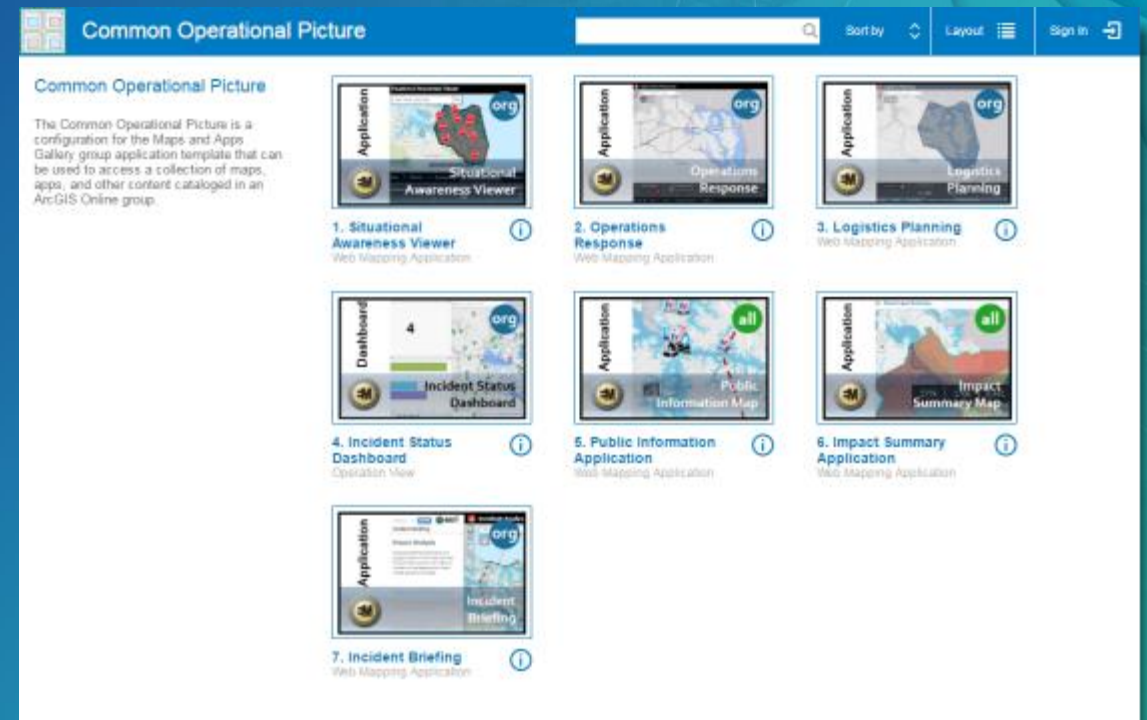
Common Operational Picture

Sort by

Layout

Sign In

Common Operational Picture

The Common Operational Picture is a configuration for the Maps and Apps Gallery group application template that can be used to access a collection of maps, apps, and other content cataloged in an ArcGIS Online group.

Application
org
Situational Awareness Viewer

1. Situational Awareness Viewer
Web Mapping Application

Application
org
Operations Response

2. Operations Response
Web Mapping Application

Application
org
Logistics Planning

3. Logistics Planning
Web Mapping Application

Dashboard
4
org
Incident Status Dashboard

4. Incident Status Dashboard
Operation View

Application
all
Public Information Map

5. Public Information Application
Web Mapping Application

Application
all
Impact Summary Map

6. Impact Summary Application
Web Mapping Application

Application
org
Incident Briefing

7. Incident Briefing
Web Mapping Application